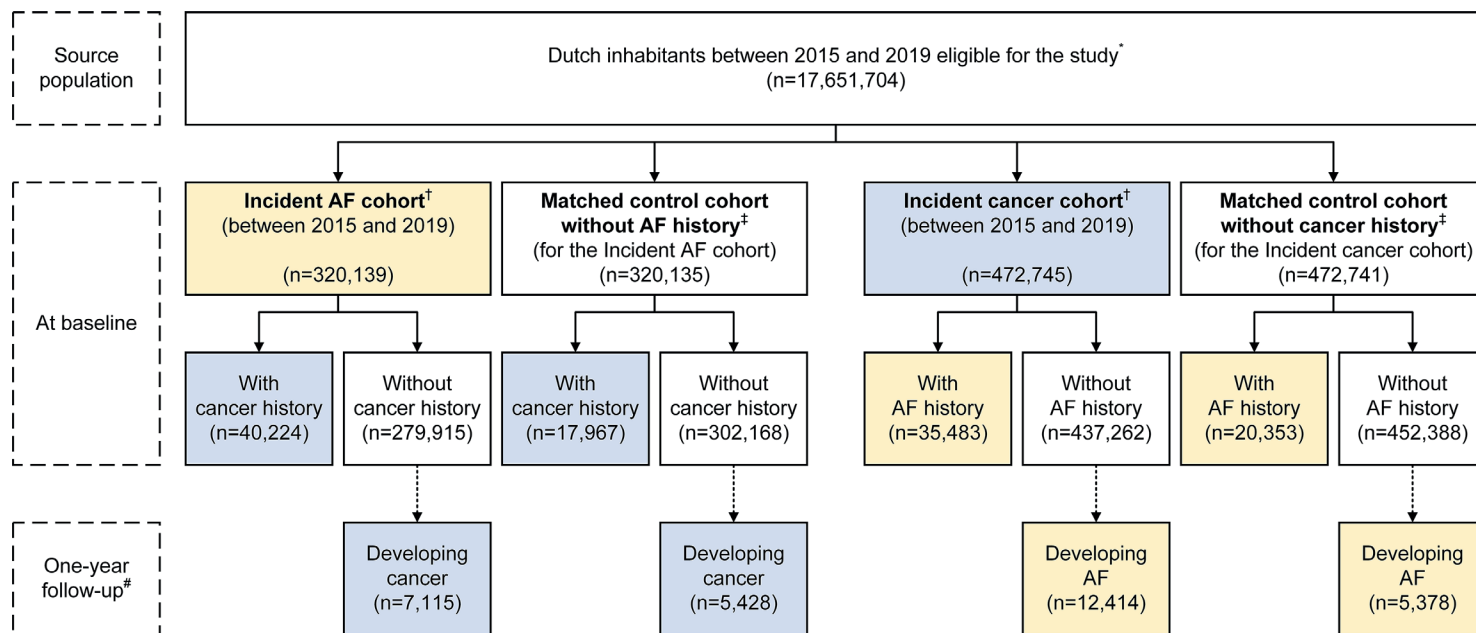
Source population

Dutch inhabitants between 2015 and 2019 eligible for the study*
(n=17,651,704)

At baseline

**Incident AF cohort†**
(between 2015 and 2019)
(n=320,139)

**Matched control cohort without AF history‡**
(for the Incident AF cohort)
(n=320,135)

**Incident cancer cohort†**
(between 2015 and 2019)
(n=472,745)

**Matched control cohort without cancer history‡**
(for the Incident cancer cohort)
(n=472,741)

With cancer history
(n=40,224)

Without cancer history
(n=279,915)

With cancer history
(n=17,967)

Without cancer history
(n=302,168)

With AF history
(n=35,483)

Without AF history
(n=437,262)

With AF history
(n=20,353)

Without AF history
(n=452,388)

One-year follow-up#

Developing cancer
(n=7,115)

Developing cancer
(n=5,428)

Developing AF
(n=12,414)

Developing AF
(n=5,378)